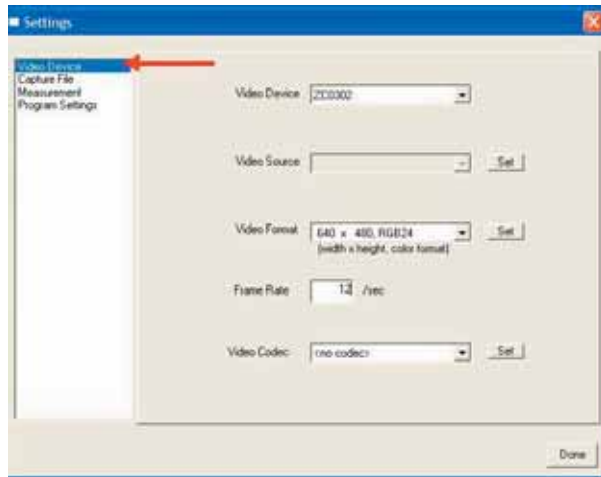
Settings

Video Device
Capture File
Measurement
Program Settings

Video Device ZC0302

Video Source Set

Video Format 640 x 480, RGB24 Set
(width x height, color format)

Frame Rate 12 /sec

Video Codec <no codec> Set

Done